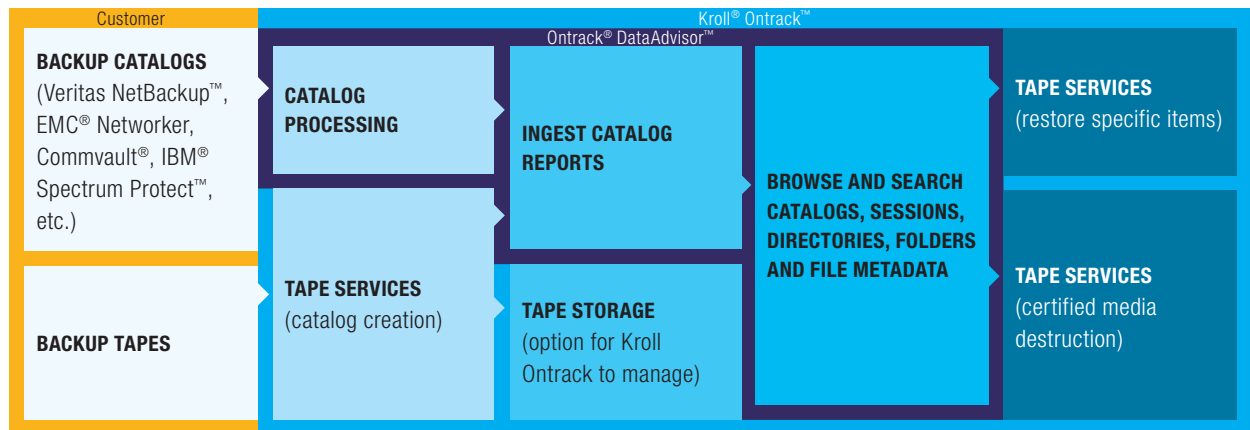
Customer

Kroll® Ontrack™

Ontrack® DataAdvisor™

BACKUP CATALOGS (Veritas NetBackup™, EMC® Networker, Commvault®, IBM® Spectrum Protect™, etc.)

BACKUP TAPES

CATALOG PROCESSING

TAPE SERVICES (catalog creation)

INGEST CATALOG REPORTS

TAPE STORAGE (option for Kroll Ontrack to manage)

BROWSE AND SEARCH CATALOGS, SESSIONS, DIRECTORIES, FOLDERS AND FILE METADATA

TAPE SERVICES (restore specific items)

TAPE SERVICES (certified media destruction)